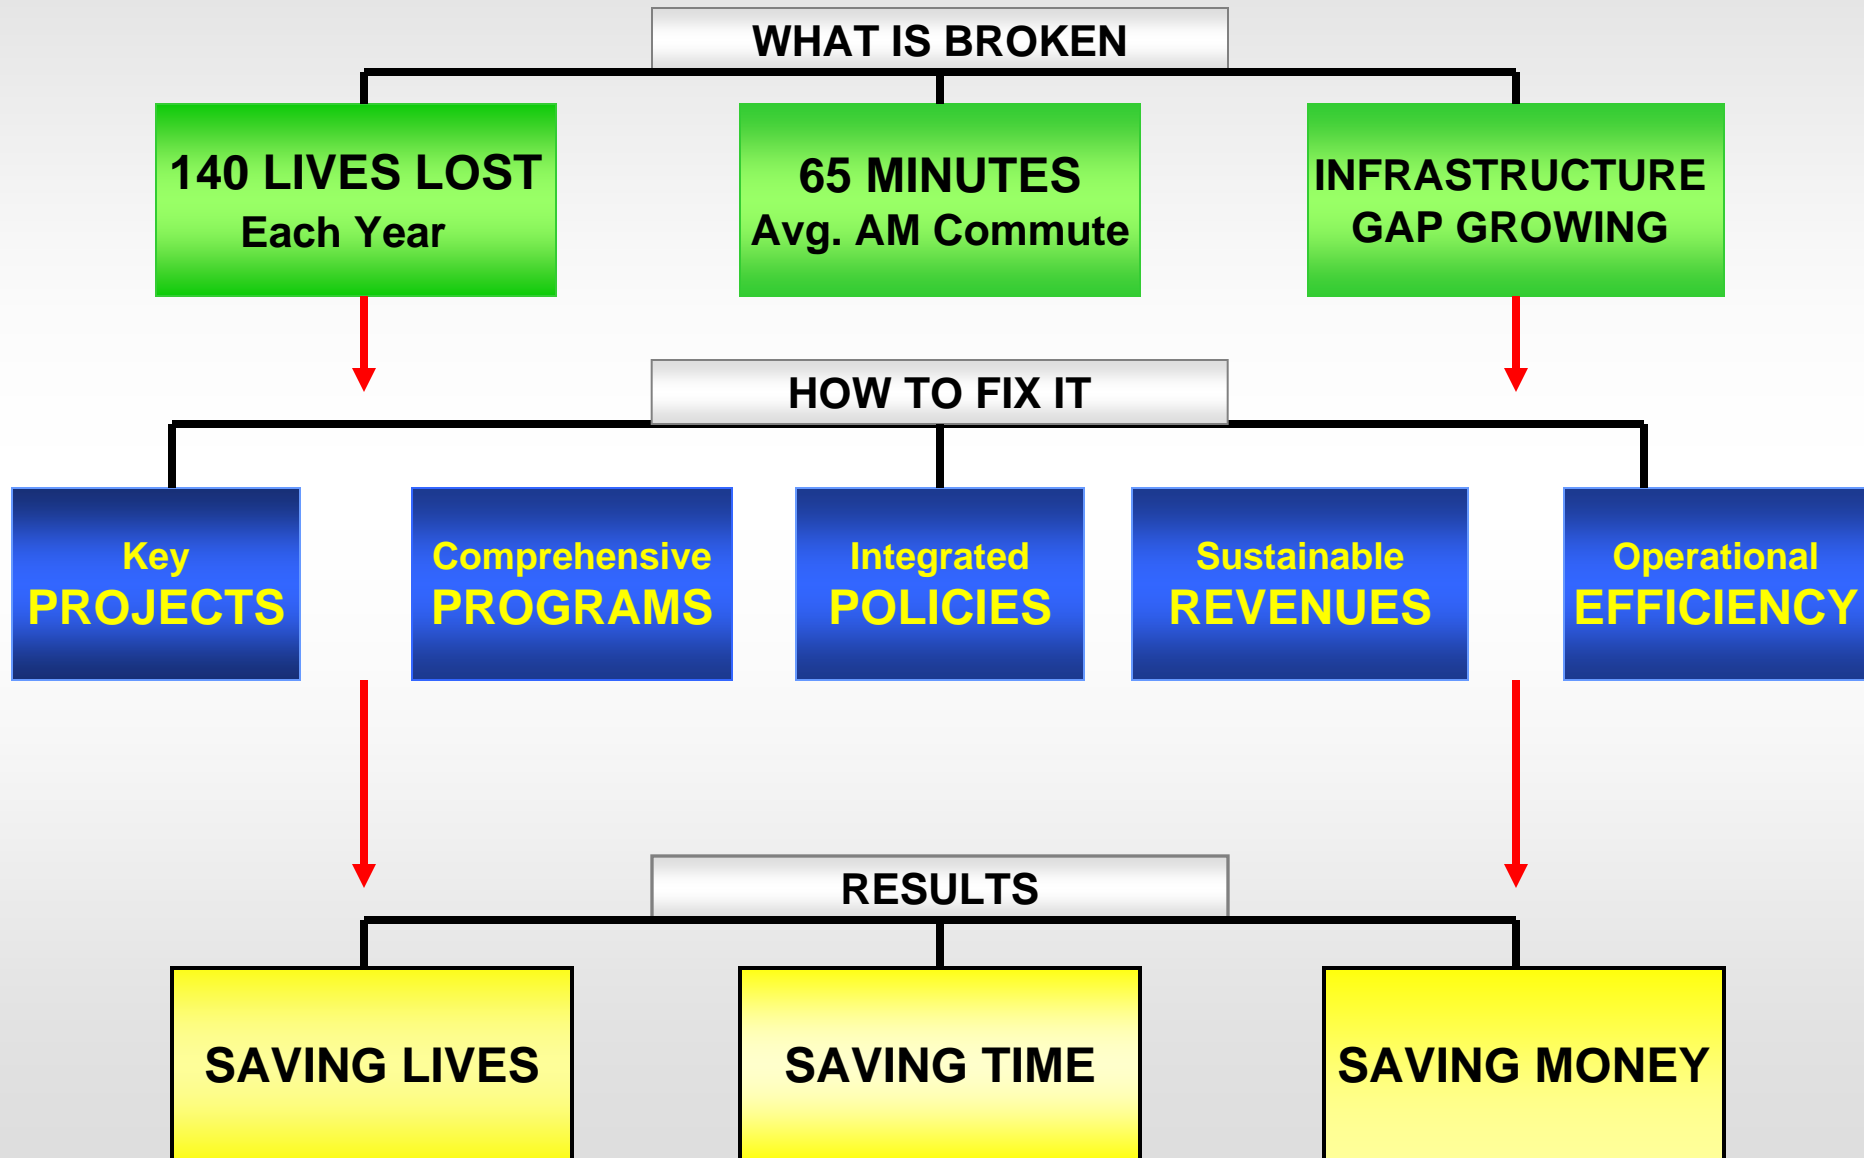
WHAT IS BROKEN

140 LIVES LOST
Each Year

65 MINUTES
Avg. AM Commute

INFRASTRUCTURE
GAP GROWING

HOW TO FIX IT

Key
PROJECTS

Comprehensive
PROGRAMS

Integrated
POLICIES

Sustainable
REVENUES

Operational
EFFICIENCY

RESULTS

SAVING LIVES

SAVING TIME

SAVING MONEY